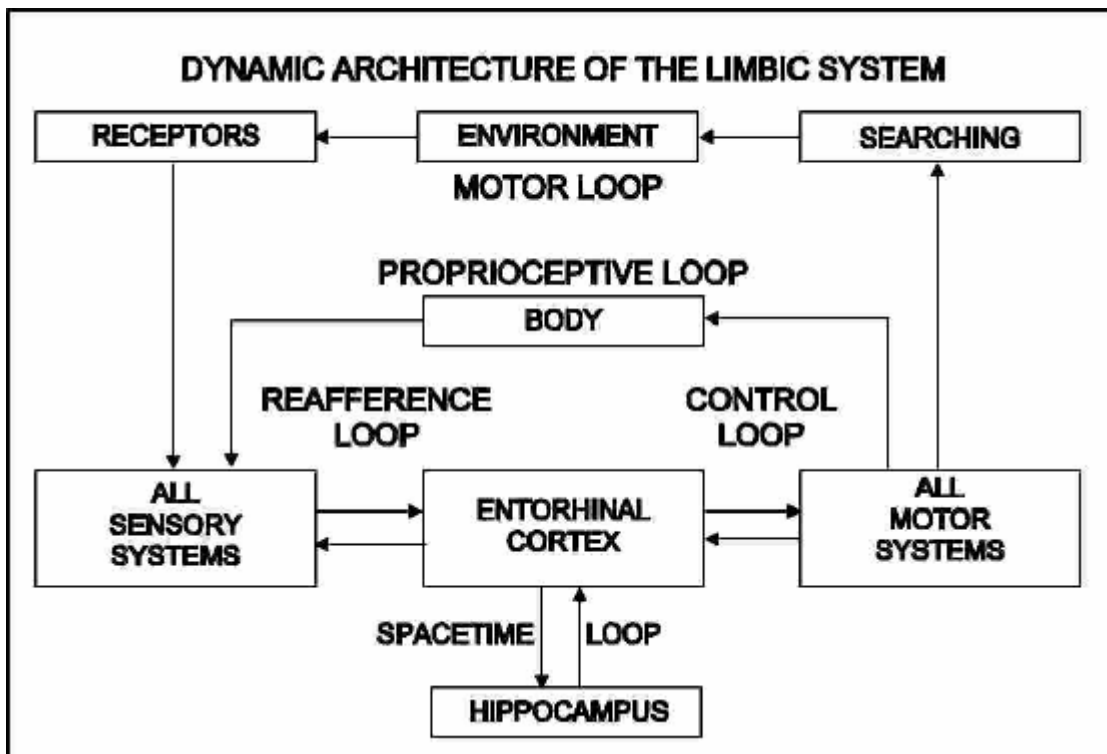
DYNAMIC ARCHITECTURE OF THE LIMBIC SYSTEM

RECEPTORS

ENVIRONMENT

SEARCHING

MOTOR LOOP

PROPRIOCEPTIVE LOOP

BODY

REAFFERENCE LOOP

CONTROL LOOP

ALL SENSORY SYSTEMS

ENTORHINAL CORTEX

ALL MOTOR SYSTEMS

SPACETIME

LOOP

HIPPOCAMPUS